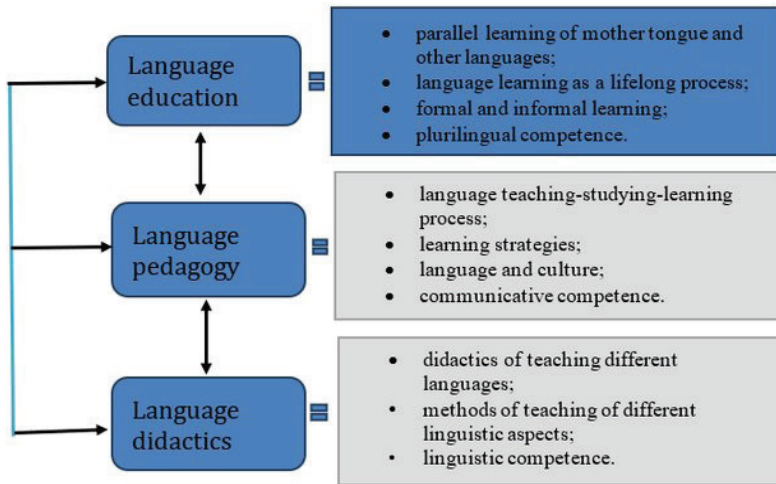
Language education

=

- parallel learning of mother tongue and other languages;
- language learning as a lifelong process;
- formal and informal learning;
- plurilingual competence.

Language pedagogy

=

- language teaching-studying-learning process;
- learning strategies;
- language and culture;
- communicative competence.

Language didactics

=

- didactics of teaching different languages;
- methods of teaching of different linguistic aspects;
- linguistic competence.